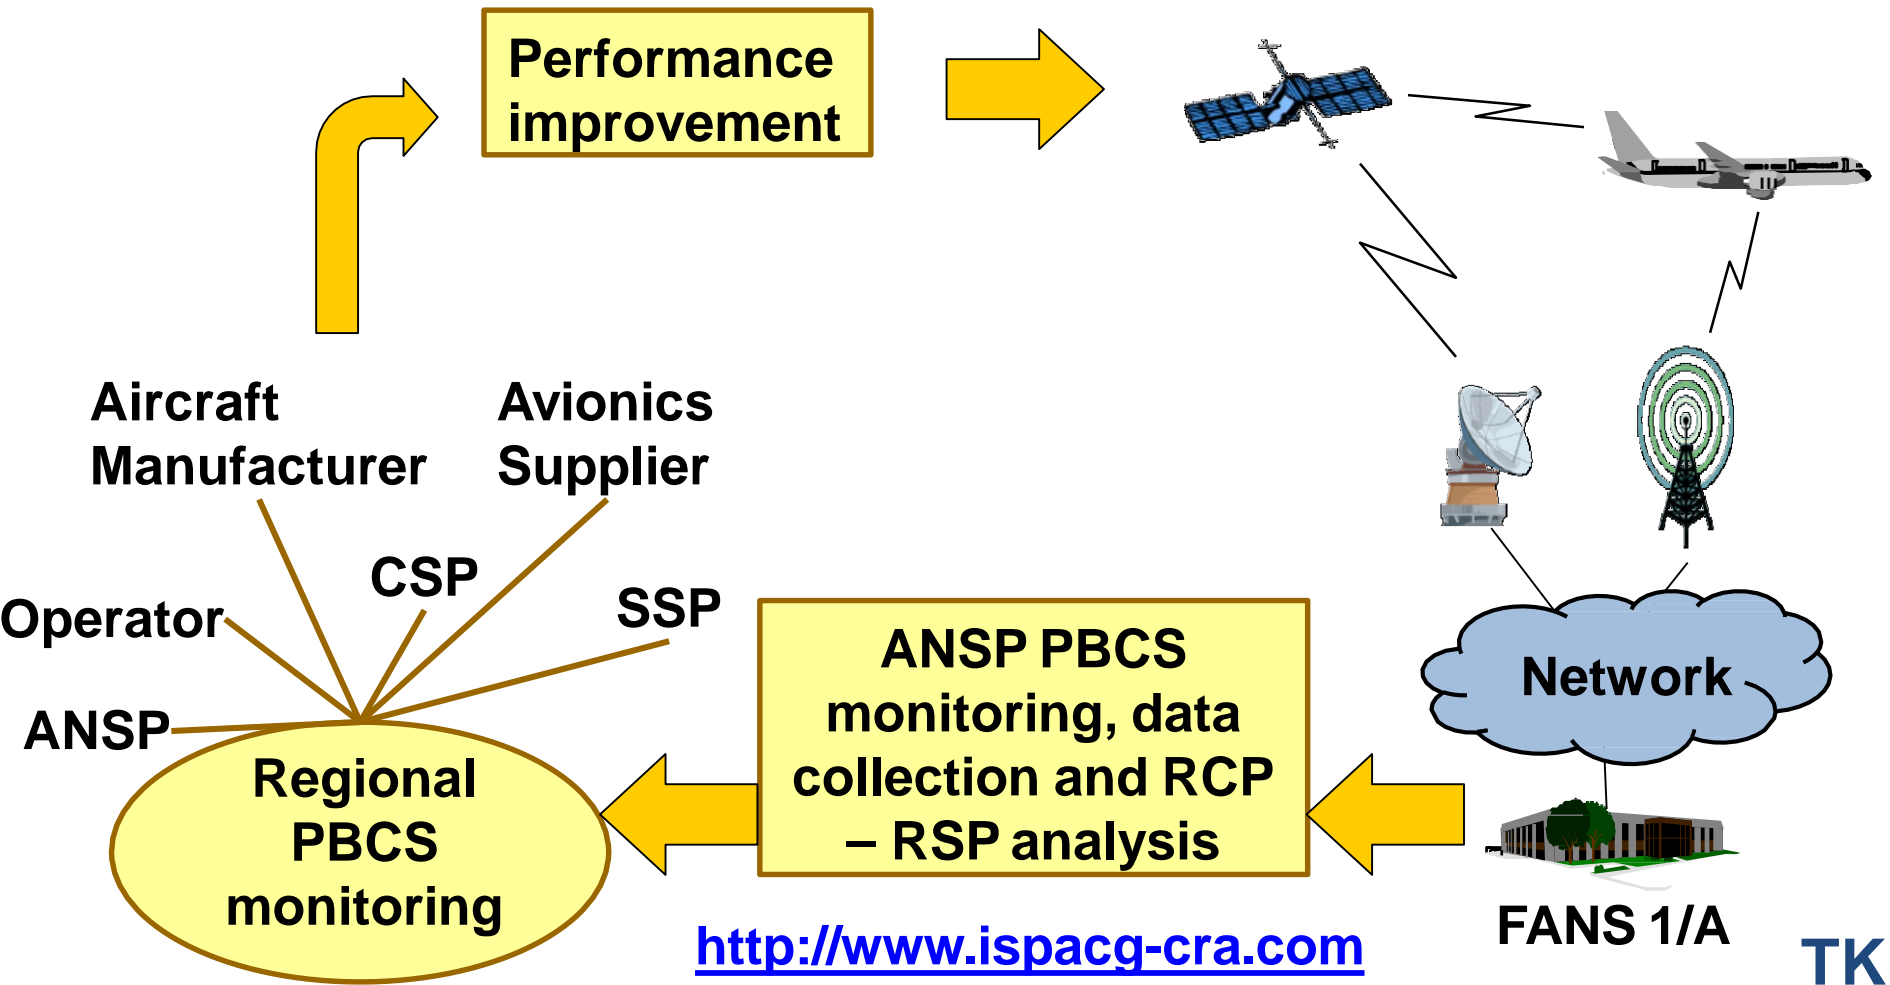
Performance improvement

Aircraft Manufacturer

Avionics Supplier

CSP

SSP

Operator

ANSP

Regional PBCS monitoring

ANSP PBCS monitoring, data collection and RCP – RSP analysis

Network

FANS 1/A

http://www.ispacg-cra.com

TK